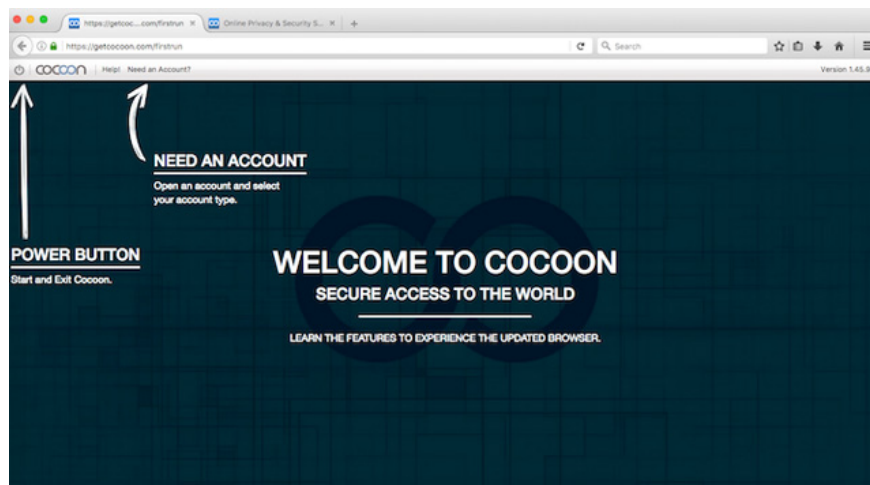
https://getcoc....com/firstrun ×
Online Privacy & Security S... ×
+
https://getcocoon.com/firstrun
Search
COCOON | Help! Need an Account?
Version 1.45.9

NEED AN ACCOUNT
Open an account and select your account type.

POWER BUTTON
Start and Exit Cocoon.

WELCOME TO COCOON
SECURE ACCESS TO THE WORLD

LEARN THE FEATURES TO EXPERIENCE THE UPDATED BROWSER.